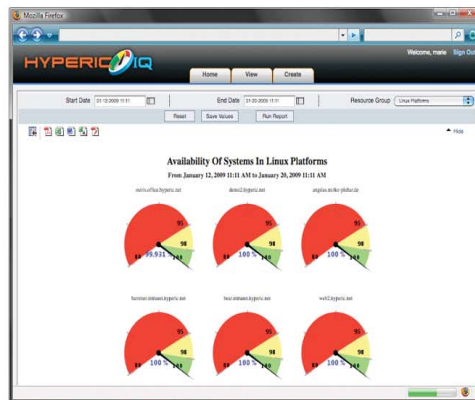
Mozilla Firefox

HYPERIC IQ

Welcome, marie Sign Out

Home View Create

Start Date 01/12/2009 11:11

End Date 01/20/2009 11:11

Resource Group Linux Platforms

Reset Save Values Run Report

Hide

Availability Of Systems In Linux Platforms

From January 12, 2009 11:11 AM to January 20, 2009 11:11 AM

mirix.office.hyperic.net

95

98

80

99.931

100

demo2.hyperic.net

95

98

80

100 %

100

angelus.micko-pitsbu.de

95

98

80

100 %

100

barstool.intranet.hyperic.net

95

98

80

100 %

100

bear.intranet.hyperic.net

95

98

80

100 %

100

web2.hyperic.net

95

98

80

100 %

100